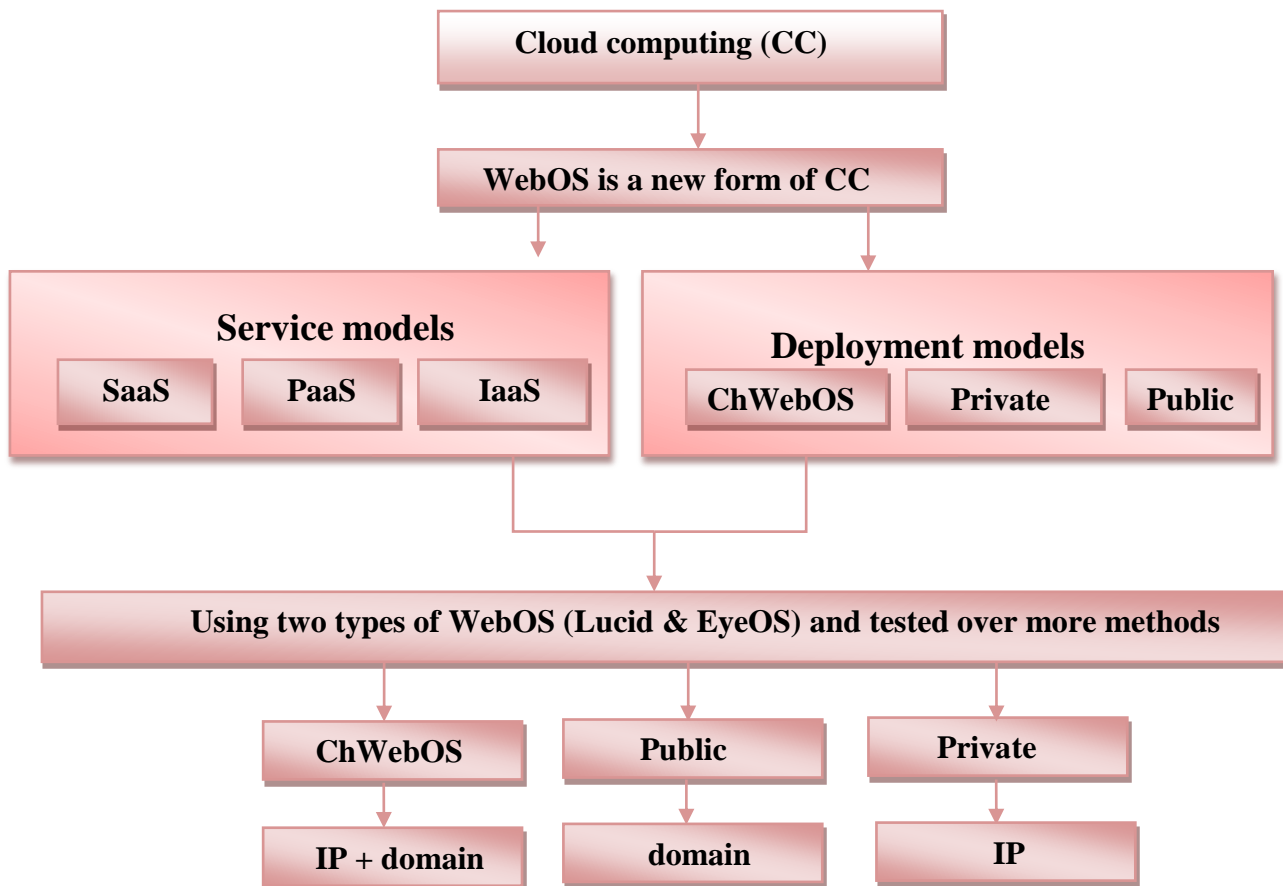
Cloud computing (CC)

WebOS is a new form of CC

Service models

SaaS

PaaS

IaaS

Deployment models

ChWebOS

Private

Public

Using two types of WebOS (Lucid & EyeOS) and tested over more methods

ChWebOS

Public

Private

IP + domain

domain

IP